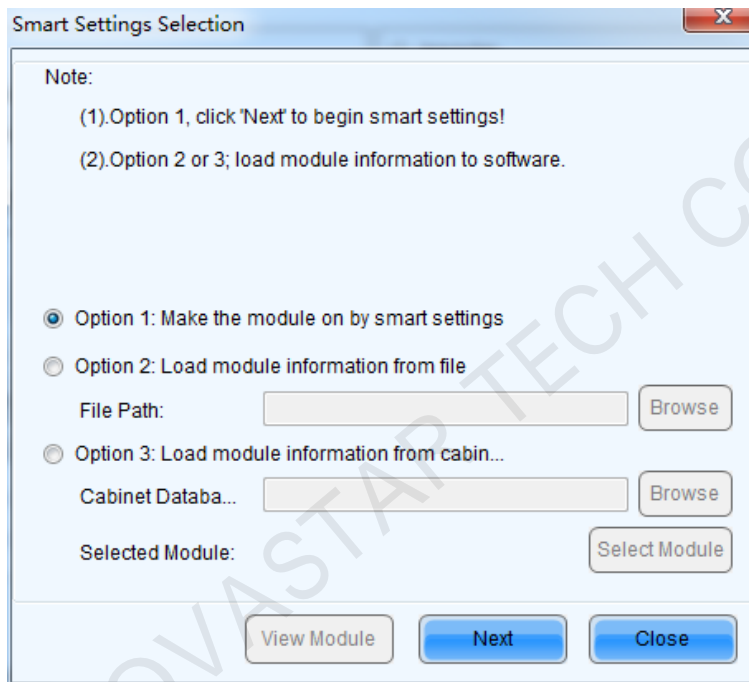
Smart Settings Selection

Note:

(1).Option 1, click 'Next' to begin smart settings!

(2).Option 2 or 3; load module information to software.

Option 1: Make the module on by smart settings

Option 2: Load module information from file

File Path: Browse

Option 3: Load module information from cabin...

Cabinet Databa... Browse

Selected Module: Select Module

View Module Next Close

OVASTAR TECH CO